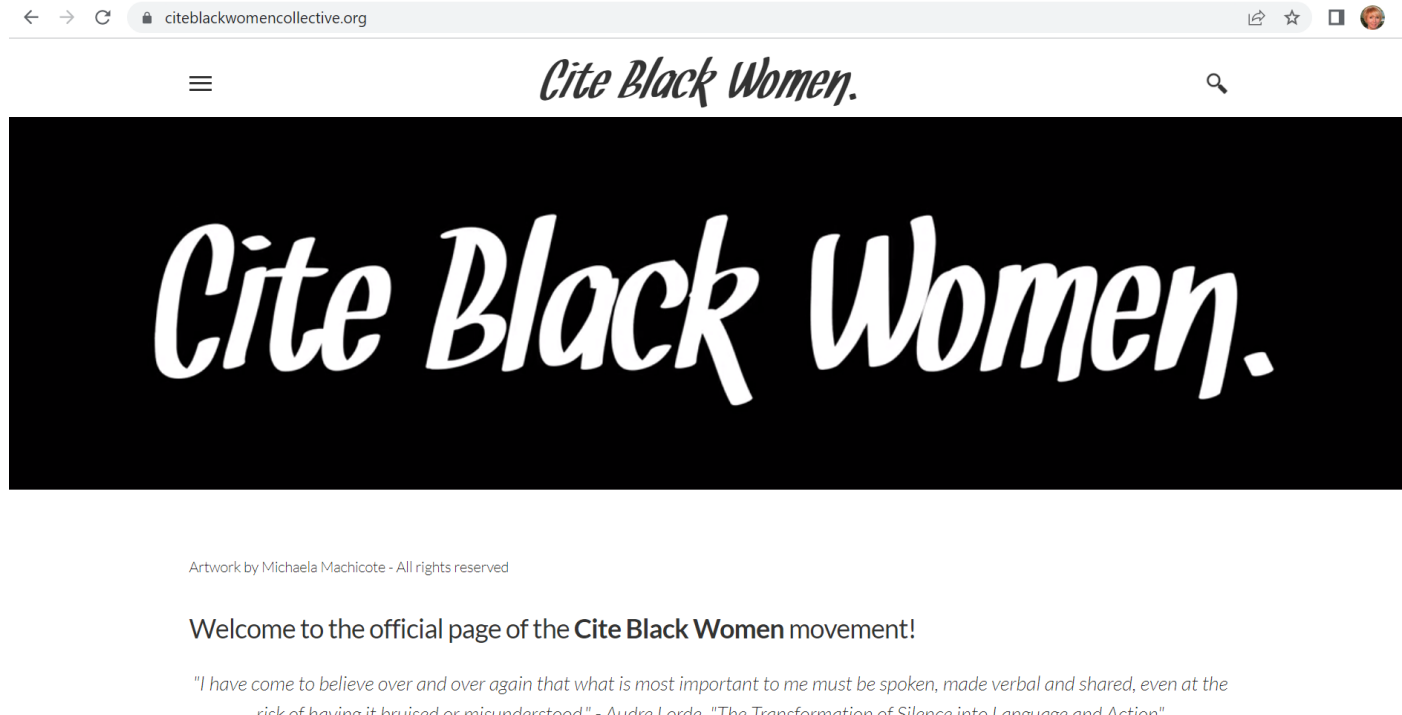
citeblackwomencollective.org

Cite Black Women.

Cite Black Women.

Artwork by Michaela Machicote - All rights reserved

Welcome to the official page of the **Cite Black Women** movement!

"I have come to believe over and over again that what is most important to me must be spoken, made verbal and shared, even at the risk of having it bruised or misunderstood." - Audre Lorde, "The Transformation of Silence into Language and Action"